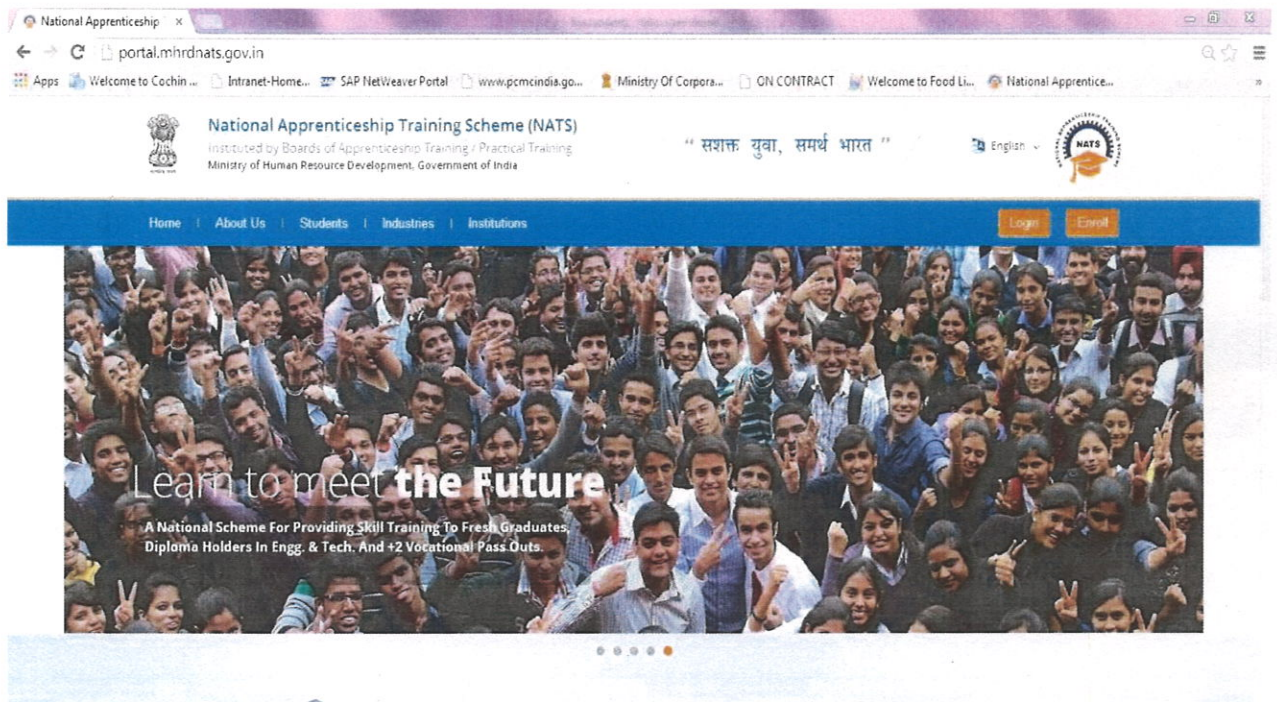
National Apprenticeship ×

portal.mhrdnats.gov.in

Apps Welcome to Cochin ... Intranet-Home... SAP NetWeaver Portal www.pcmcindia.go... Ministry Of Corpora... ON CONTRACT Welcome to Food Li... National Apprentice...

National Apprenticeship Training Scheme (NATS)
Instituted by Boards of Apprenticeship Training / Practical Training
Ministry of Human Resource Development, Government of India

" सशक्त युवा, समर्थ भारत "

English

NATS

Home | About Us | Students | Industries | Institutions

Login Enroll

Learn to meet the Future

A National Scheme For Providing Skill Training To Fresh Graduates, Diploma Holders In Engg. & Tech. And +2 Vocational Pass Outs.